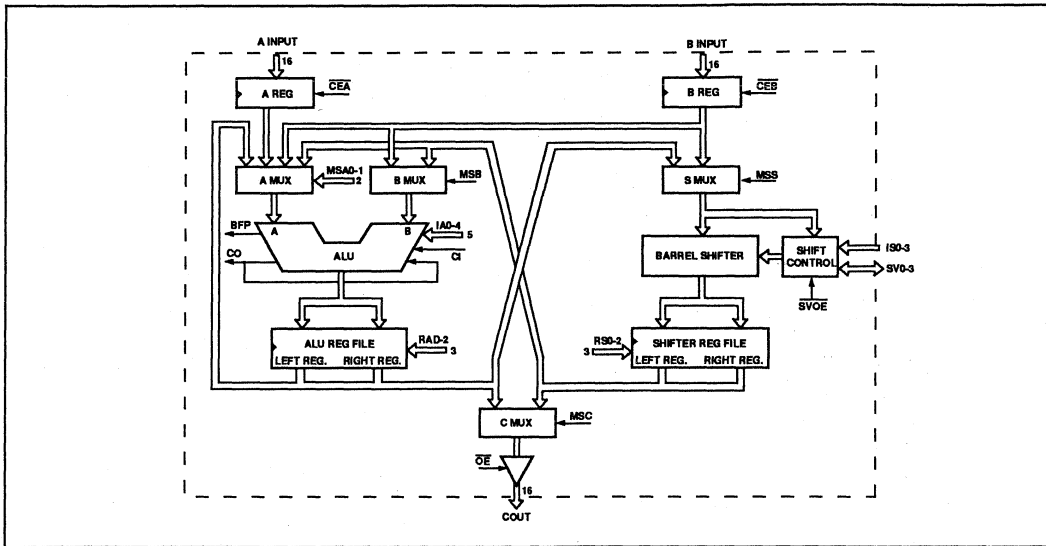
A INPUT
16
A REG
$\overline{CEA}$
B INPUT
16
B REG
$\overline{CEB}$
A MUX
MSA0-1
2
B MUX
MSB
S MUX
MSS
BFP
A
B
IA0-4
5
CO
ALU
CI
BARREL SHIFTER
SHIFT CONTROL
IS0-3
SV0-3
$\overline{SVOE}$
ALU REG FILE
RAD-2
3
LEFT REG.
RIGHT REG.
RS0-2
3
SHIFTER REG FILE
LEFT REG.
RIGHT REG.
C MUX
MSC
$\overline{OE}$
16
COUT